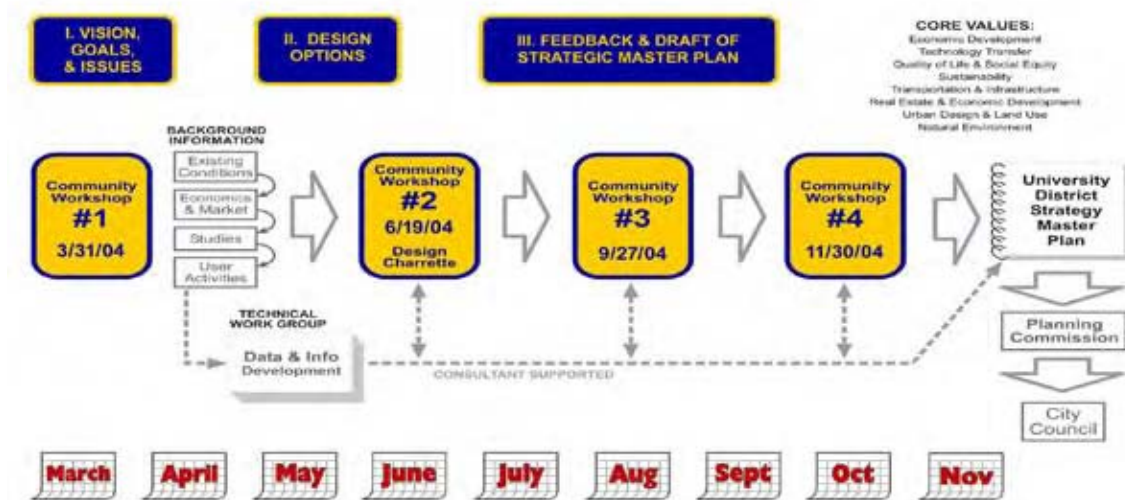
I. VISION, GOALS, & ISSUES

II. DESIGN OPTIONS

III. FEEDBACK & DRAFT OF STRATEGIC MASTER PLAN

CORE VALUES:
Economic Development
Technology Transfer
Quality of Life & Social Equity
Sustainability
Transportation & Infrastructure
Real Estate & Economic Development
Urban Design & Land Use
Natural Environment

Community Workshop #1 3/31/04

BACKGROUND INFORMATION
Existing Conditions
Economics & Market
Studies
User Activities

Community Workshop #2 6/19/04 Design Charrette

Community Workshop #3 9/27/04

Community Workshop #4 11/30/04

University District Strategy Master Plan

TECHNICAL WORK GROUP
Data & Info Development

CONSULTANT SUPPORTED

Planning Commission

City Council

March April May June July Aug Sept Oct Nov